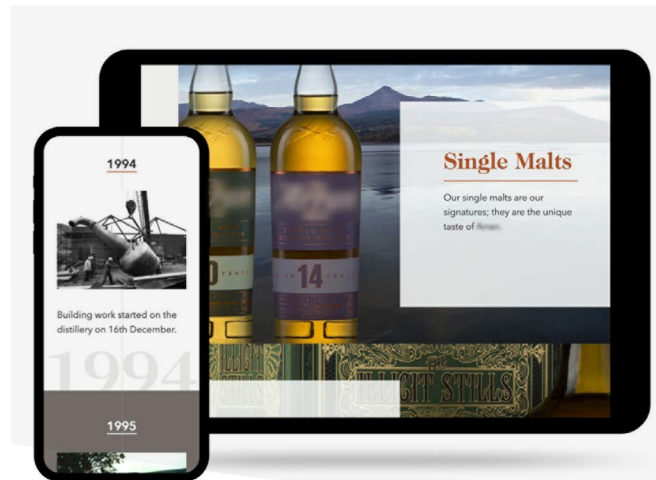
1994

Building work started on the distillery on 16th December.

1994

1995

Single Malts

Our single malts are our signatures; they are the unique taste of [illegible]

14

0

YEARS

ILLICIT STILLS

ILLICIT STILLS